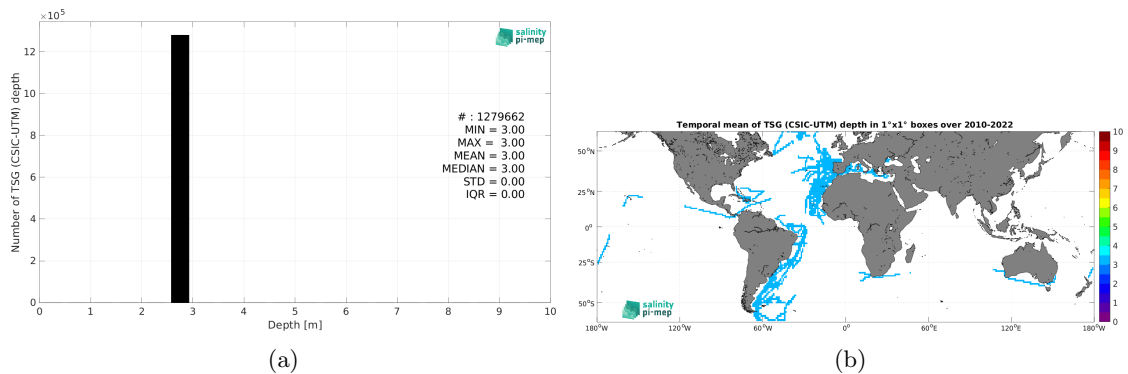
$\times10^5$

salinity pi-mep

12
10
8
6
4
2
0

Number of TSG (CSIC-UTM) depth

# : 1279662
MIN = 3.00
MAX = 3.00
MEAN = 3.00
MEDIAN = 3.00
STD = 0.00
IQR = 0.00

0 1 2 3 4 5 6 7 8 9 10
Depth [m]

(a)

Temporal mean of TSG (CSIC-UTM) depth in 1°x1° boxes over 2010-2022

50°N
25°N
0°
25°S
50°S

180°W 120°W 60°W 0° 60°E 120°E 180°W

10
9
8
7
6
5
4
3
2
1
0

salinity pi-mep

(b)